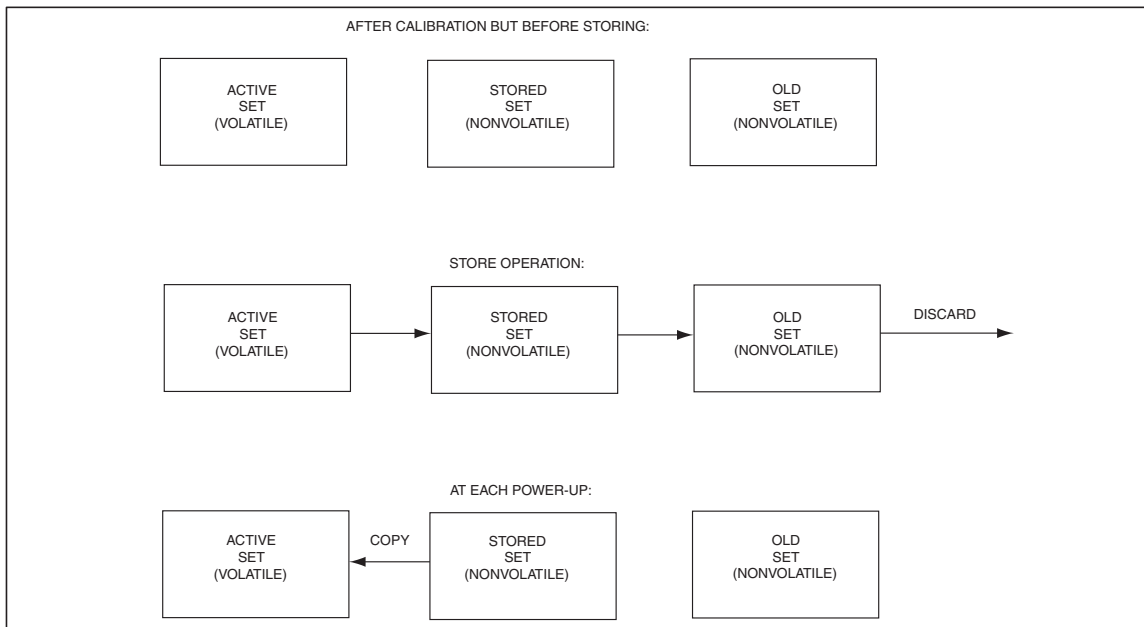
AFTER CALIBRATION BUT BEFORE STORING:

ACTIVE SET (VOLATILE)

STORED SET (NONVOLATILE)

OLD SET (NONVOLATILE)

STORE OPERATION:

ACTIVE SET (VOLATILE)

STORED SET (NONVOLATILE)

OLD SET (NONVOLATILE)

DISCARD

AT EACH POWER-UP:

ACTIVE SET (VOLATILE)

COPY

STORED SET (NONVOLATILE)

OLD SET (NONVOLATILE)